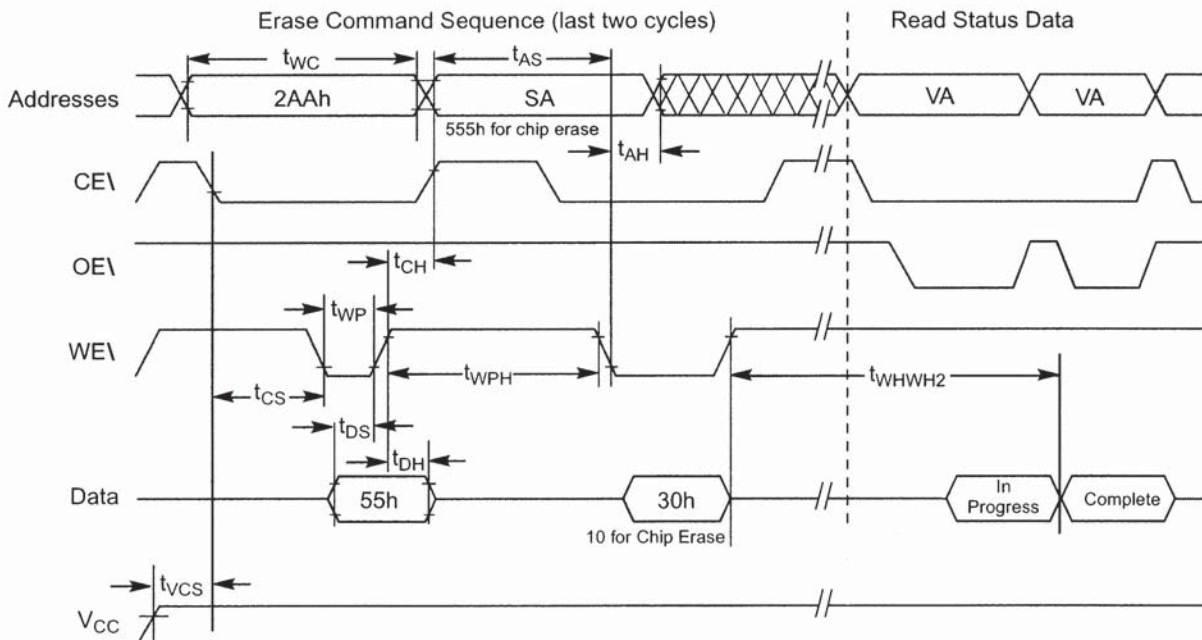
Erase Command Sequence (last two cycles)

Read Status Data

$t_{WC}$

$t_{AS}$

Addresses

2AAh

SA

VA

VA

555h for chip erase

$t_{AH}$

CE\

OE\

$t_{CH}$

$t_{WP}$

WE\

$t_{WPH}$

$t_{WHWH2}$

$t_{CS}$

$t_{DS}$

$t_{DH}$

Data

55h

30h

In Progress

Complete

10 for Chip Erase

$t_{VCS}$

$V_{CC}$